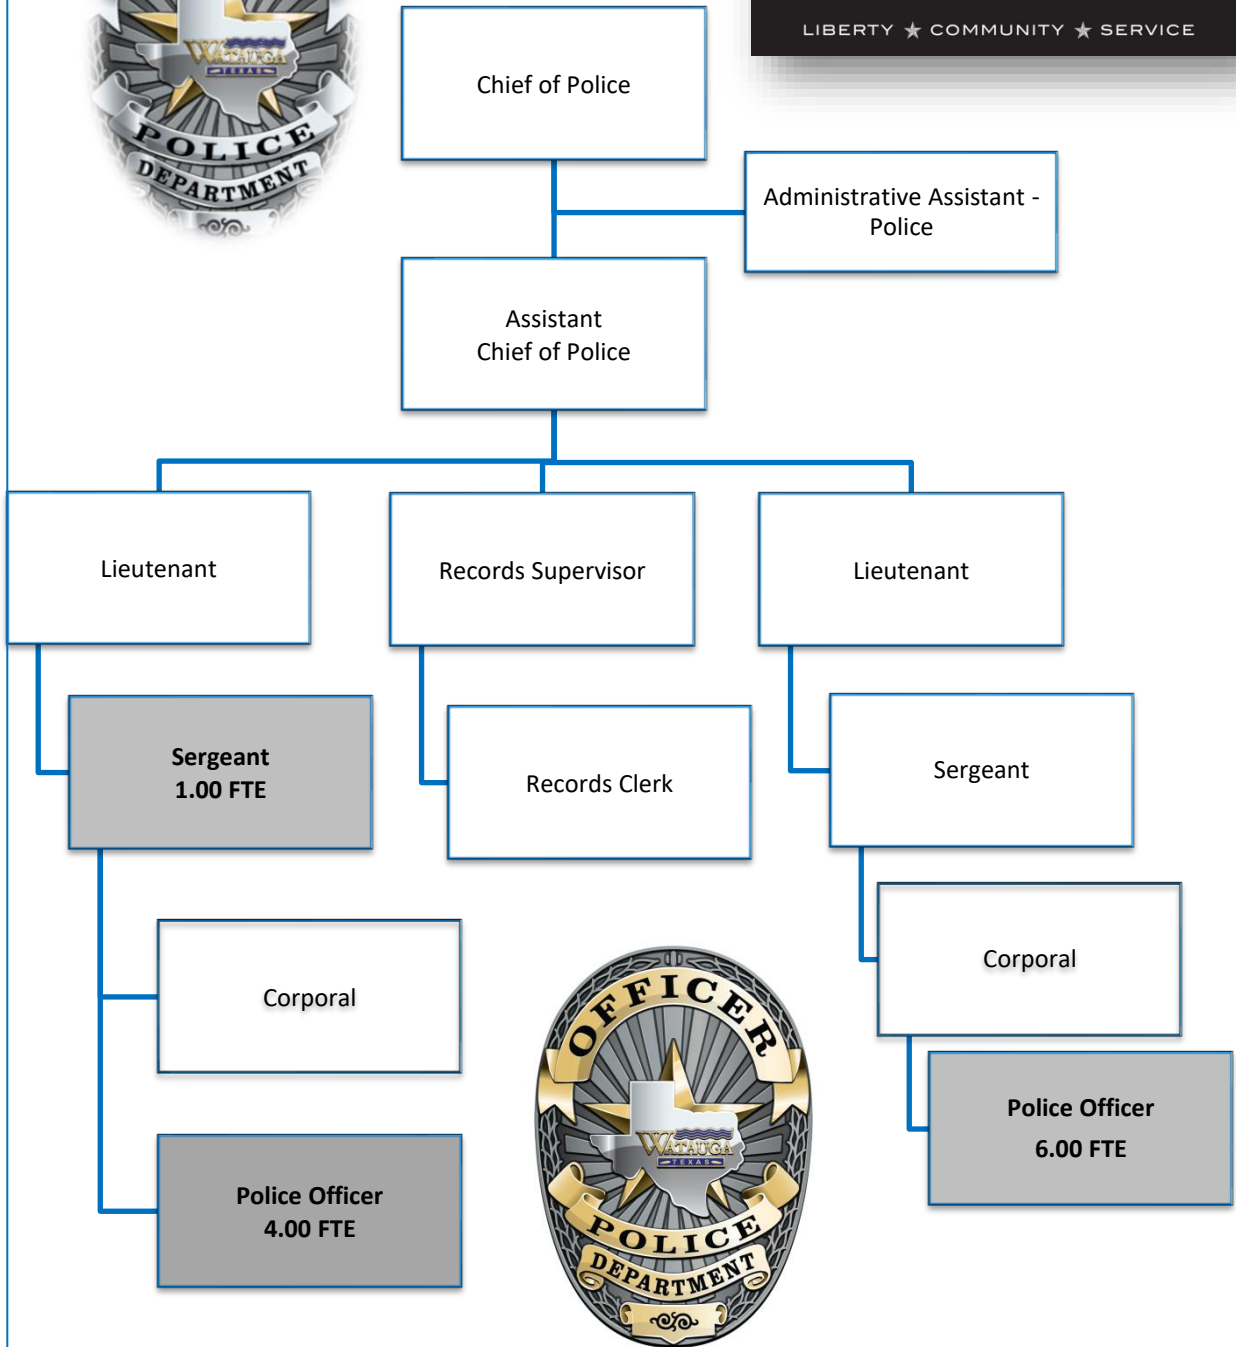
WATAUGA
TEXAS
POLICE
DEPARTMENT

LIBERTY ★ COMMUNITY ★ SERVICE

Chief of Police

Administrative Assistant - Police

Assistant Chief of Police

Lieutenant

Records Supervisor

Lieutenant

Sergeant
1.00 FTE

Records Clerk

Sergeant

Corporal

Corporal

Police Officer
4.00 FTE

OFFICER
WATAUGA
TEXAS
POLICE
DEPARTMENT

Police Officer
6.00 FTE